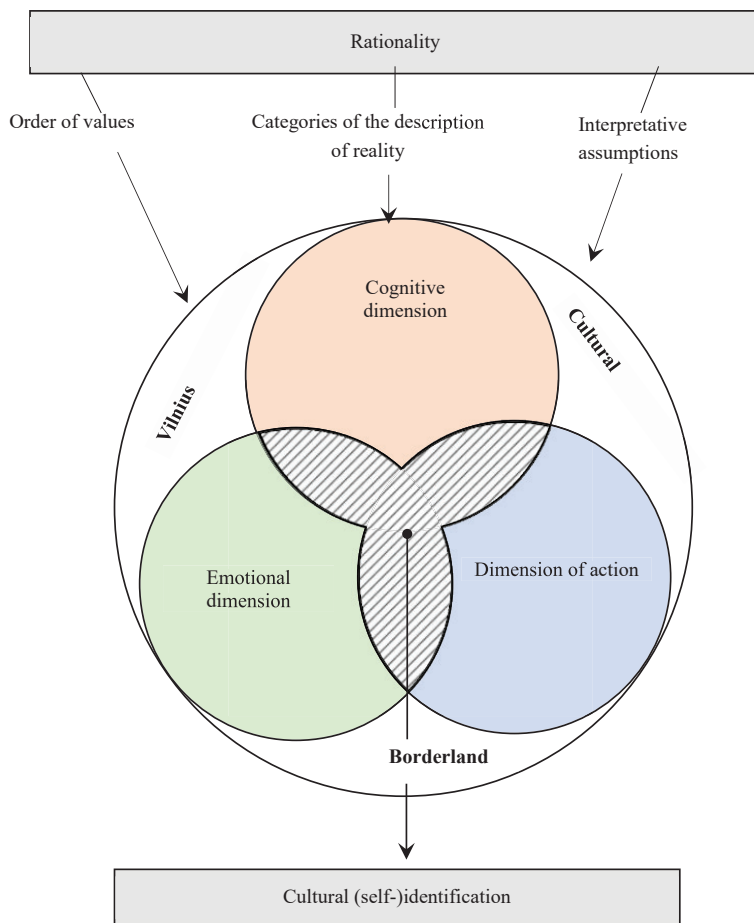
Rationality

Order of values

Categories of the description of reality

Interpretative assumptions

Cognitive dimension

Vilnius

Cultural

Emotional dimension

Dimension of action

Borderland

Cultural (self-)identification